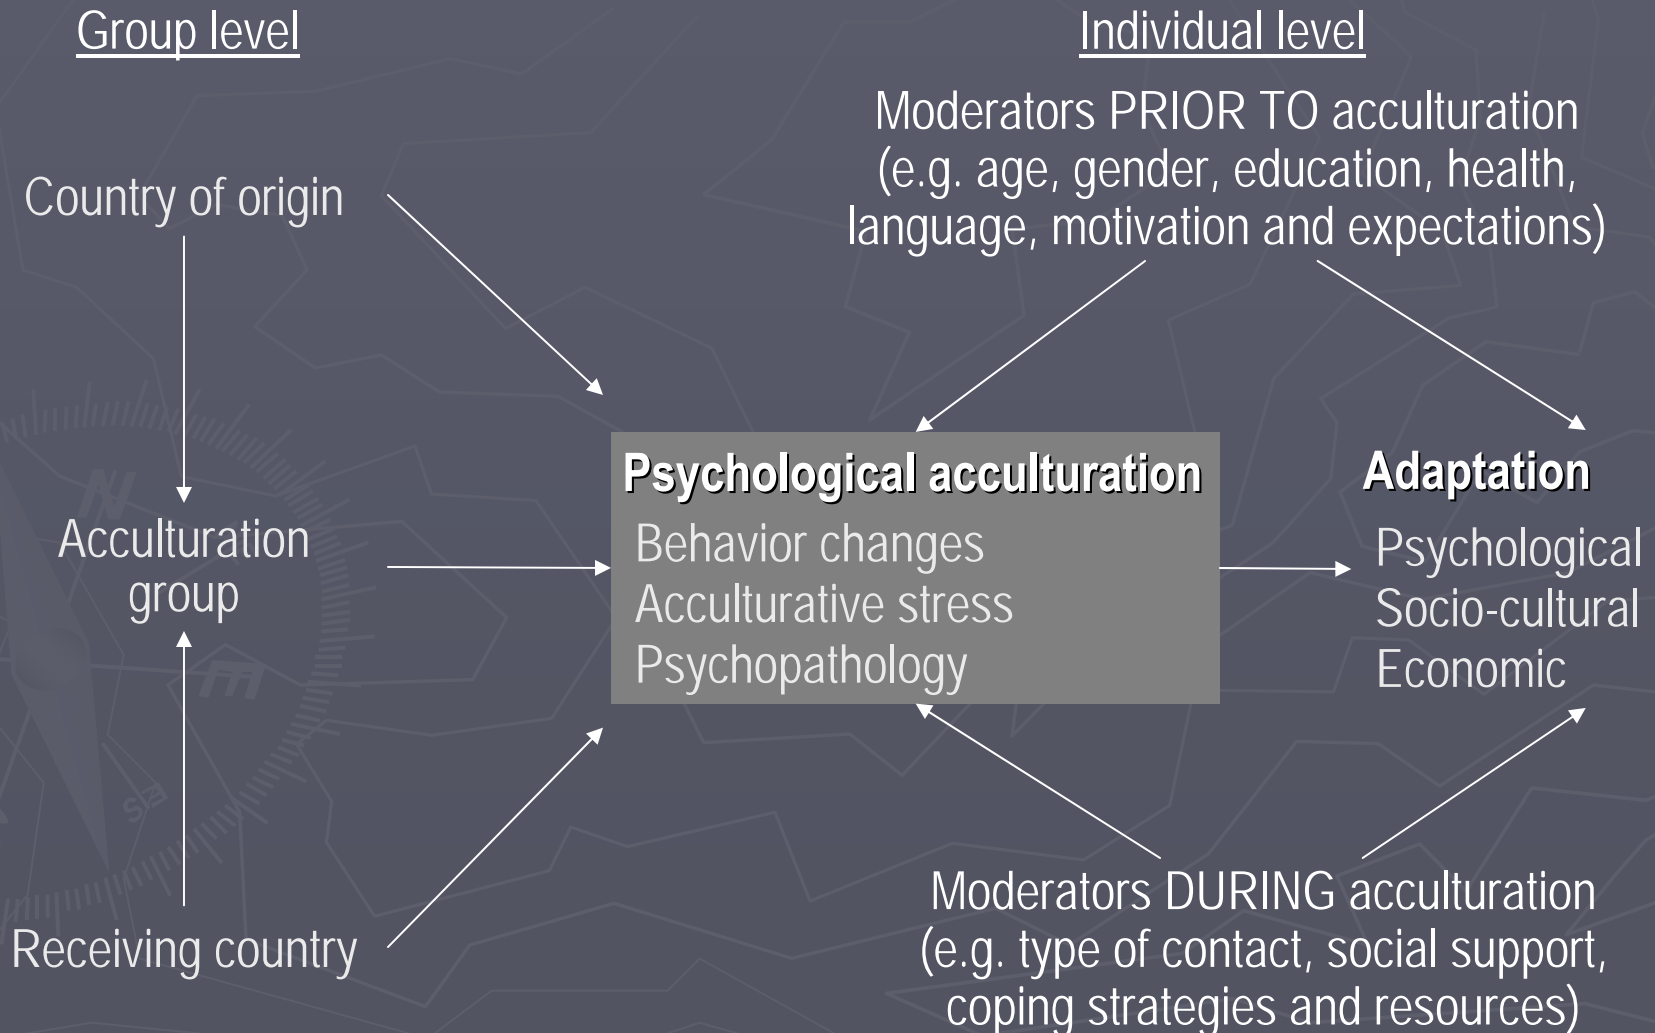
Group level

Individual level

Moderators PRIOR TO acculturation (e.g. age, gender, education, health, language, motivation and expectations)

Country of origin

Acculturation group

Receiving country

Psychological acculturation
Behavior changes
Acculturative stress
Psychopathology

Adaptation
Psychological
Socio-cultural
Economic

Moderators DURING acculturation (e.g. type of contact, social support, coping strategies and resources)